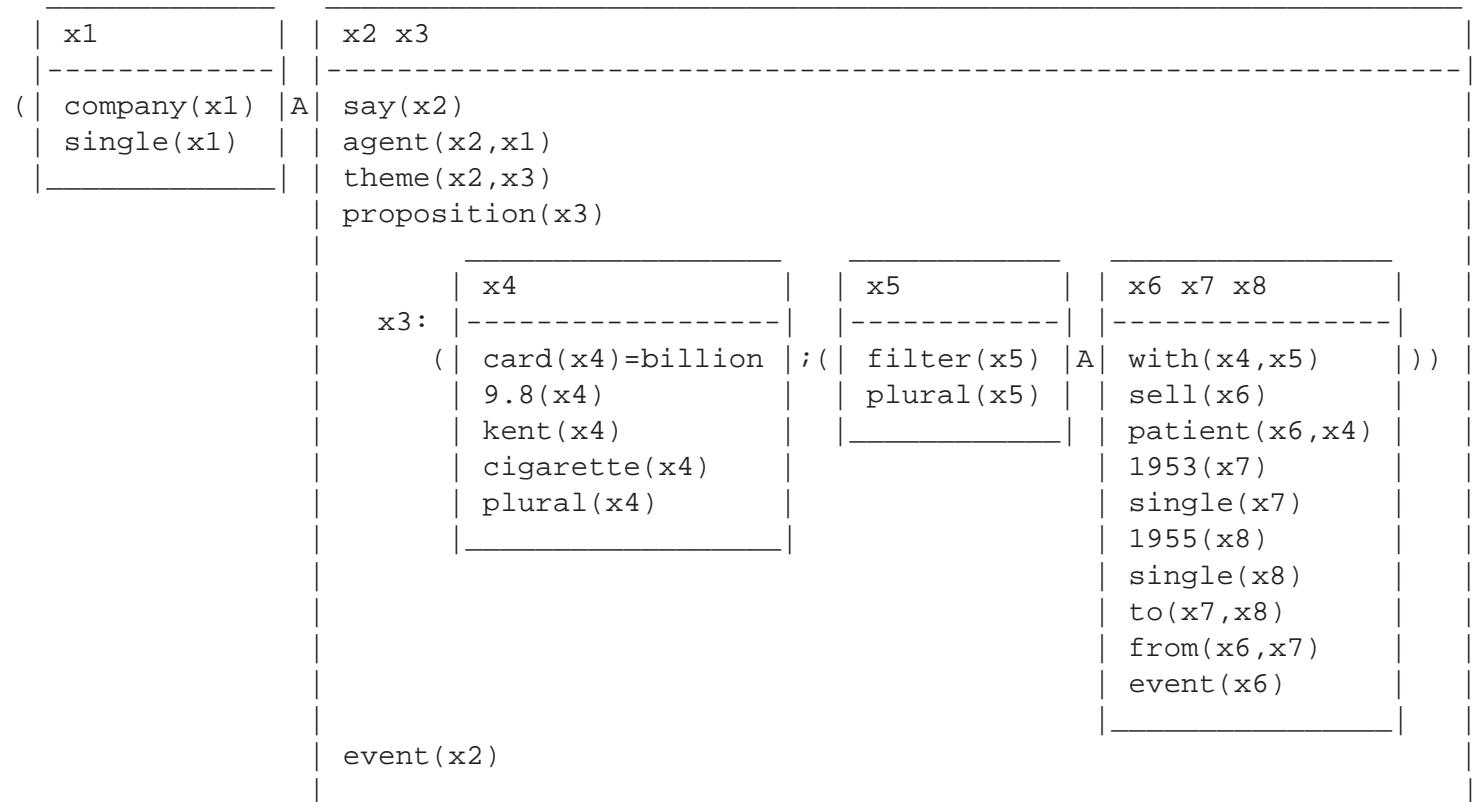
x1
company(x1)
single(x1)

A

x2 x3
say(x2)
agent(x2,x1)
theme(x2,x3)
proposition(x3)

x3:

x4
card(x4)=billion
9.8(x4)
kent(x4)
cigarette(x4)
plural(x4)

;

x5
filter(x5)
plural(x5)

A

x6 x7 x8
with(x4,x5)
sell(x6)
patient(x6,x4)
1953(x7)
single(x7)
1955(x8)
single(x8)
to(x7,x8)
from(x6,x7)
event(x6)

event(x2)